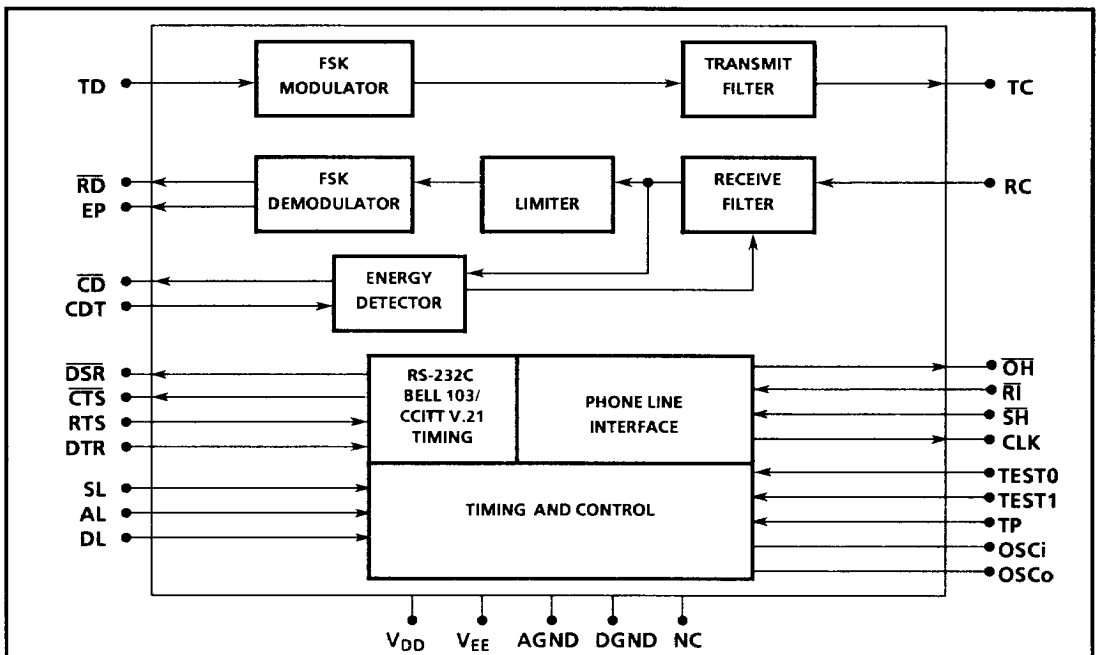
TD
FSK MODULATOR
TRANSMIT FILTER
TC
$\overline{RD}$
EP
FSK DEMODULATOR
LIMITER
RECEIVE FILTER
RC
$\overline{CD}$
CDT
ENERGY DETECTOR
$\overline{DSR}$
$\overline{CTS}$
RTS
DTR
RS-232C BELL 103/ CCITT V.21 TIMING
PHONE LINE INTERFACE
$\overline{OH}$
$\overline{RI}$
$\overline{SH}$
CLK
SL
AL
DL
TIMING AND CONTROL
TEST0
TEST1
TP
OSCi
OSCo
$V_{DD}$
$V_{EE}$
AGND
DGND
NC